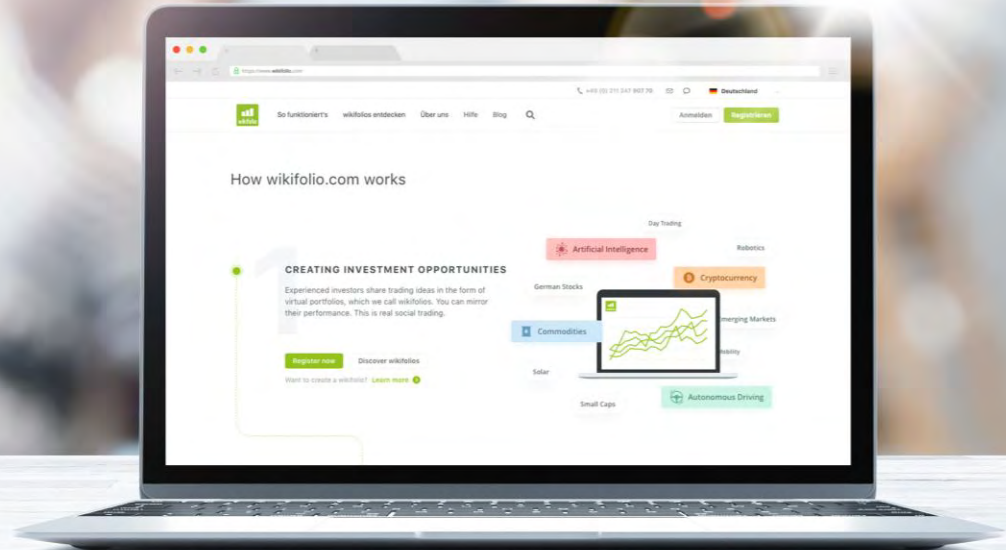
https://www.wikifolio.com

+49 (0) 211 247 907 70

Deutschland

wikifolio

So funktioniert's

wikifolios entdecken

Über uns

Hilfe

Blog

Anmelden

Registrieren

How wikifolio.com works

1

CREATING INVESTMENT OPPORTUNITIES

Experienced investors share trading ideas in the form of virtual portfolios, which we call wikifolios. You can mirror their performance. This is real social trading.

Register now

Discover wikifolios

Want to create a wikifolio? Learn more

Day Trading

Artificial Intelligence

Robotics

Cryptocurrency

German Stocks

Commodities

Emerging Markets

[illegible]bility

Solar

Small Caps

Autonomous Driving